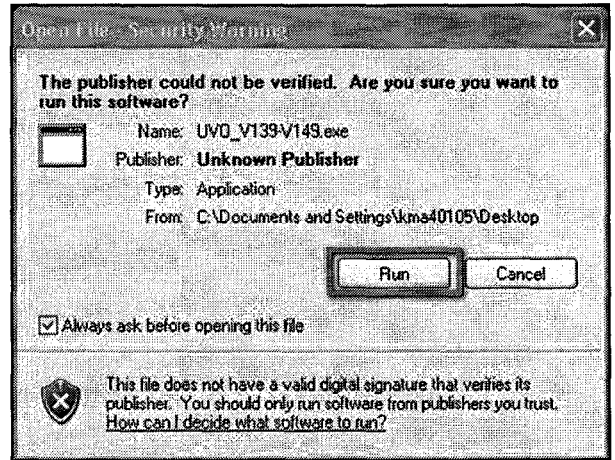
Open File - Security Warning

The publisher could not be verified. Are you sure you want to run this software?

Name: UV0_V139-V149.exe

Publisher: Unknown Publisher

Type: Application

From: C:\Documents and Settings\kma40105\Desktop

Run

Cancel

Always ask before opening this file

This file does not have a valid digital signature that verifies its publisher. You should only run software from publishers you trust. How can I decide what software to run?